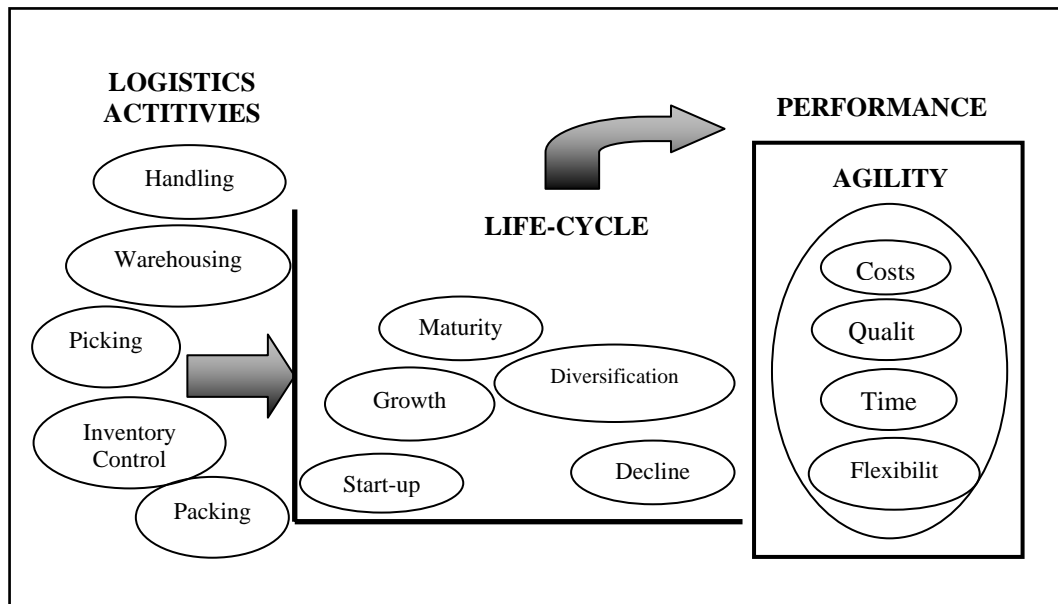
LOGISTICS ACTITIVIES

Handling

Warehousing

Picking

Inventory Control

Packing

LIFE-CYCLE

Maturity

Growth

Diversification

Start-up

Decline

PERFORMANCE

AGILITY

Costs

Qualit

Time

Flexibilit